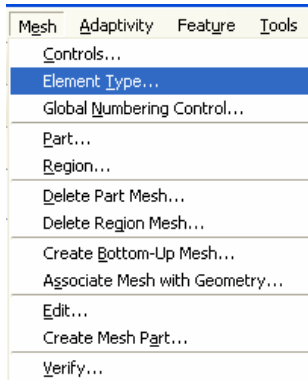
Mesh Adaptivity Feature Tools

Controls...
Element Type...
Global Numbering Control...
Part...
Region...
Delete Part Mesh...
Delete Region Mesh...
Create Bottom-Up Mesh...
Associate Mesh with Geometry...
Edit...
Create Mesh Part...
Verify...